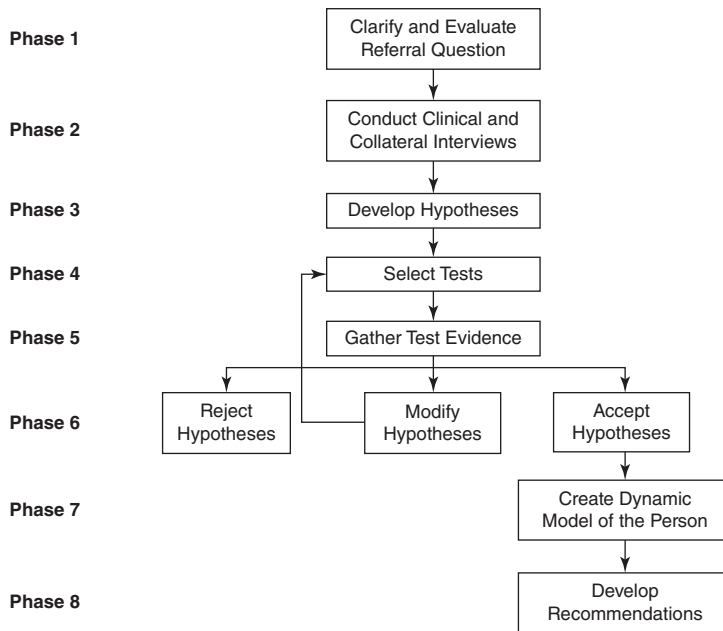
Phase 1
Clarify and Evaluate Referral Question

Phase 2
Conduct Clinical and Collateral Interviews

Phase 3
Develop Hypotheses

Phase 4
Select Tests

Phase 5
Gather Test Evidence

Phase 6
Reject Hypotheses
Modify Hypotheses
Accept Hypotheses

Phase 7
Create Dynamic Model of the Person

Phase 8
Develop Recommendations